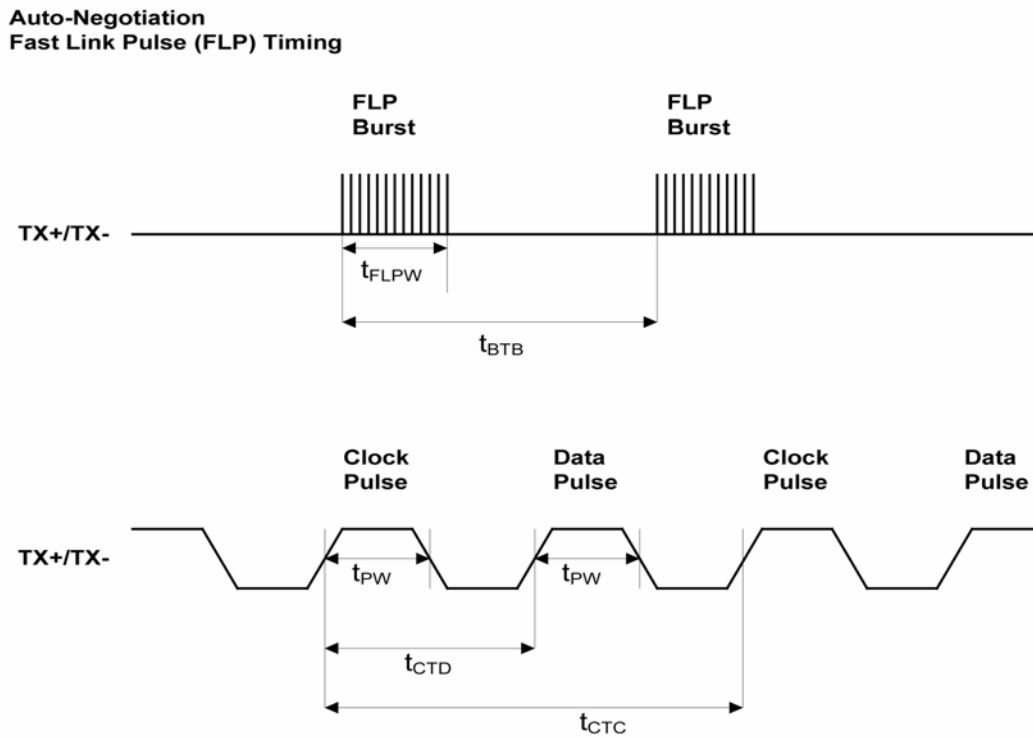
Auto-Negotiation
Fast Link Pulse (FLP) Timing

FLP Burst

FLP Burst

TX+/TX-

$t_{FLPW}$

$t_{BTB}$

Clock Pulse

Data Pulse

Clock Pulse

Data Pulse

TX+/TX-

$t_{PW}$

$t_{PW}$

$t_{CTD}$

$t_{CTC}$